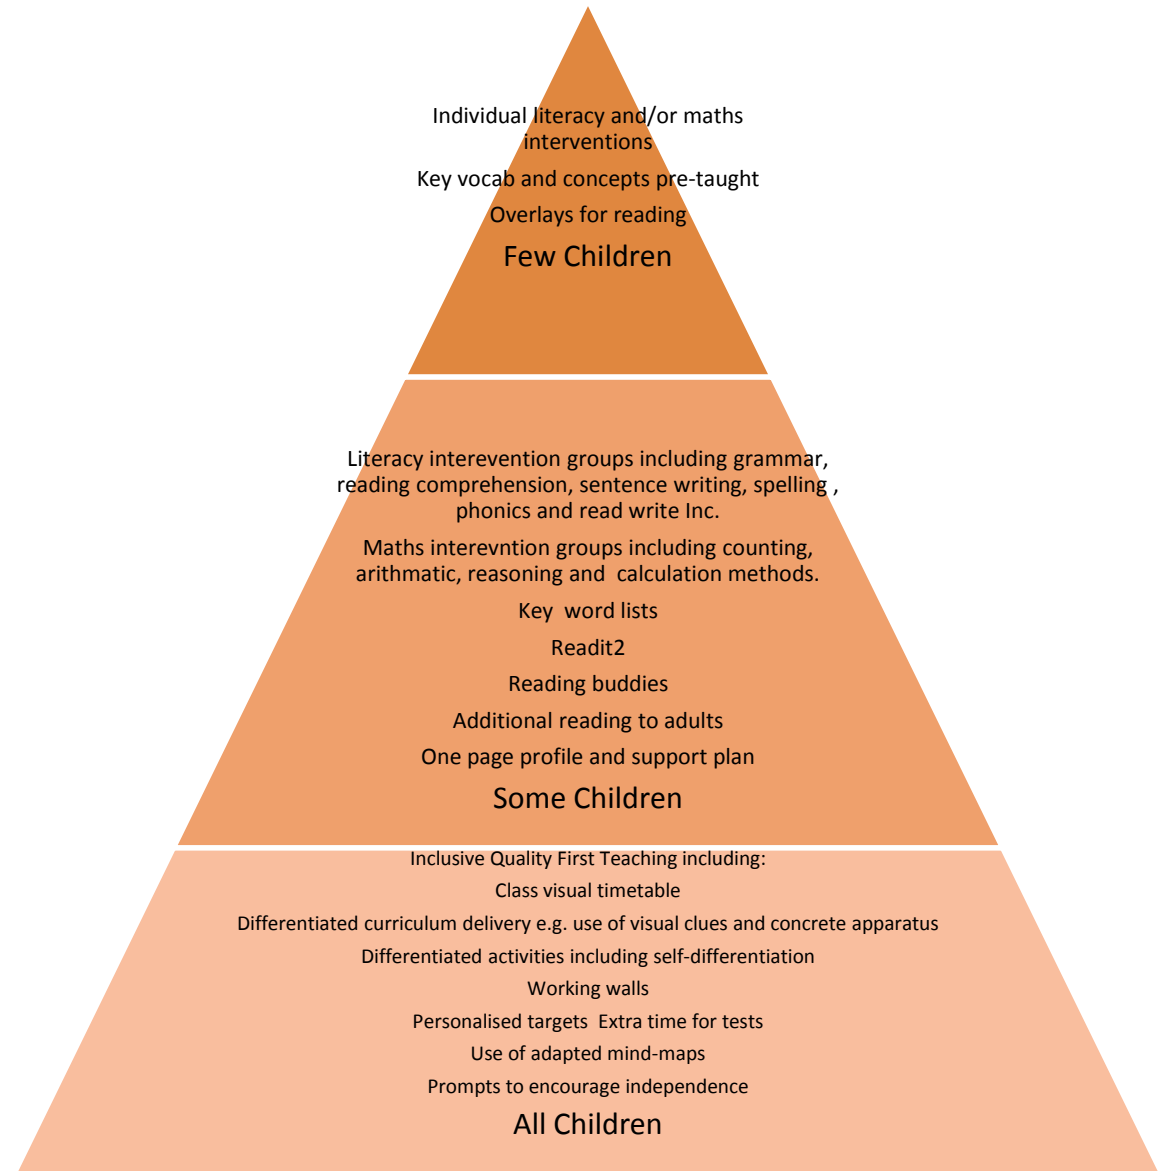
Individual literacy and/or maths interventions

Key vocab and concepts pre-taught

Overlays for reading

Few Children

Literacy interevention groups including grammar, reading comprehension, sentence writing, spelling , phonics and read write Inc.

Maths interevntion groups including counting, arithmatic, reasoning and calculation methods.

Key word lists

Readit2

Reading buddies

Additional reading to adults

One page profile and support plan

Some Children

Inclusive Quality First Teaching including:

Class visual timetable

Differentiated curriculum delivery e.g. use of visual clues and concrete apparatus

Differentiated activities including self-differentiation

Working walls

Personalised targets Extra time for tests

Use of adapted mind-maps

Prompts to encourage independence

All Children